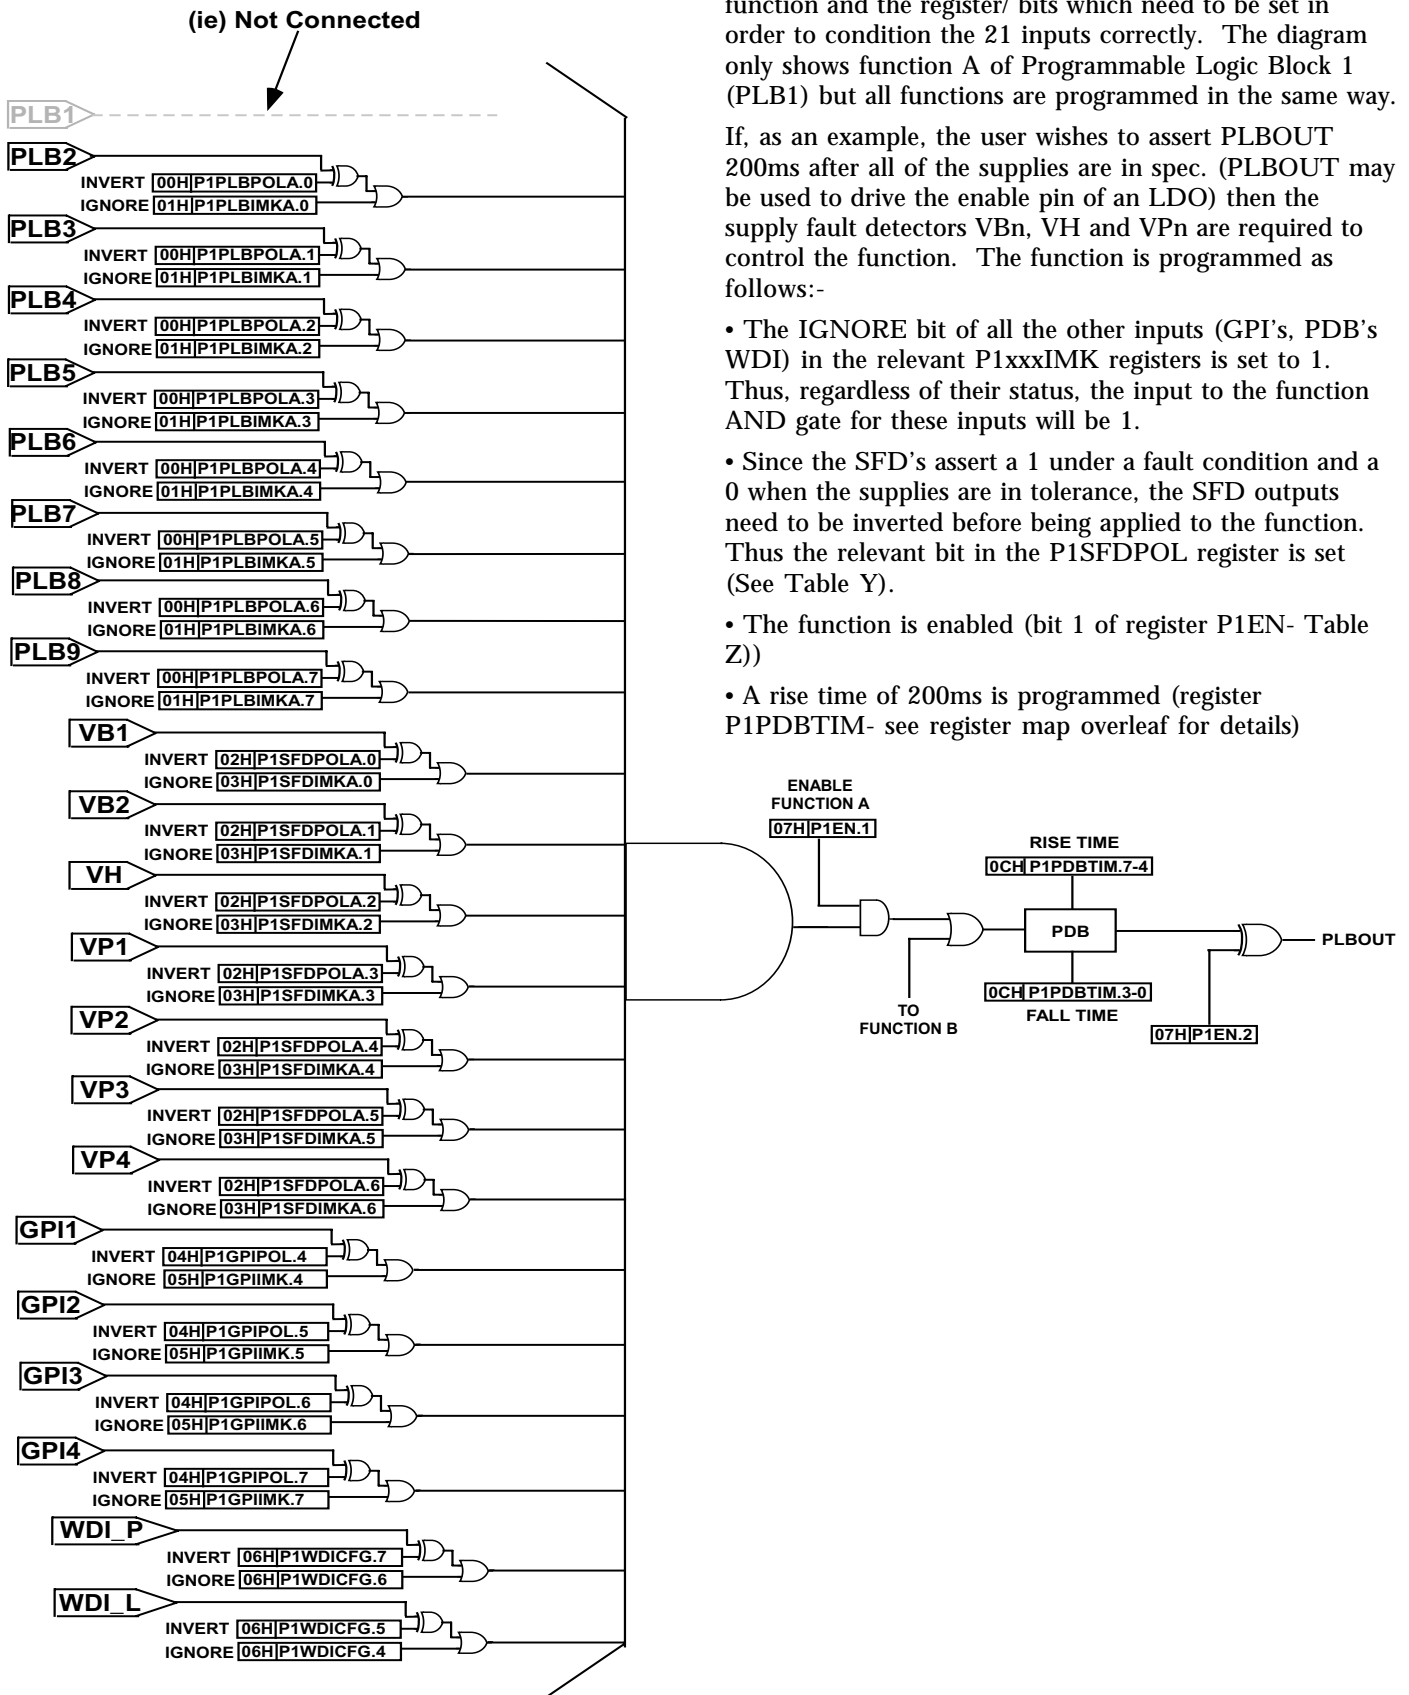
(ie) Not Connected

PLB1
PLB2
INVERT 00H P1PLBPOLA.0
IGNORE 01H P1PLBIMKA.0
PLB3
INVERT 00H P1PLBPOLA.1
IGNORE 01H P1PLBIMKA.1
PLB4
INVERT 00H P1PLBPOLA.2
IGNORE 01H P1PLBIMKA.2
PLB5
INVERT 00H P1PLBPOLA.3
IGNORE 01H P1PLBIMKA.3
PLB6
INVERT 00H P1PLBPOLA.4
IGNORE 01H P1PLBIMKA.4
PLB7
INVERT 00H P1PLBPOLA.5
IGNORE 01H P1PLBIMKA.5
PLB8
INVERT 00H P1PLBPOLA.6
IGNORE 01H P1PLBIMKA.6
PLB9
INVERT 00H P1PLBPOLA.7
IGNORE 01H P1PLBIMKA.7
VB1
INVERT 02H P1SFDPOLA.0
IGNORE 03H P1SFDIMKA.0
VB2
INVERT 02H P1SFDPOLA.1
IGNORE 03H P1SFDIMKA.1
VH
INVERT 02H P1SFDPOLA.2
IGNORE 03H P1SFDIMKA.2
VP1
INVERT 02H P1SFDPOLA.3
IGNORE 03H P1SFDIMKA.3
VP2
INVERT 02H P1SFDPOLA.4
IGNORE 03H P1SFDIMKA.4
VP3
INVERT 02H P1SFDPOLA.5
IGNORE 03H P1SFDIMKA.5
VP4
INVERT 02H P1SFDPOLA.6
IGNORE 03H P1SFDIMKA.6
GPI1
INVERT 04H P1GPIPOL.4
IGNORE 05H P1GPIIMK.4
GPI2
INVERT 04H P1GPIPOL.5
IGNORE 05H P1GPIIMK.5
GPI3
INVERT 04H P1GPIPOL.6
IGNORE 05H P1GPIIMK.6
GPI4
INVERT 04H P1GPIPOL.7
IGNORE 05H P1GPIIMK.7
WDI_P
INVERT 06H P1WDICFG.7
IGNORE 06H P1WDICFG.6
WDI_L
INVERT 06H P1WDICFG.5
IGNORE 06H P1WDICFG.4

function and the register/ bits which need to be set in order to condition the 21 inputs correctly. The diagram only shows function A of Programmable Logic Block 1 (PLB1) but all functions are programmed in the same way.

If, as an example, the user wishes to assert PLBOUT 200ms after all of the supplies are in spec. (PLBOUT may be used to drive the enable pin of an LDO) then the supply fault detectors VBn, VH and VPn are required to control the function. The function is programmed as follows:-

• The IGNORE bit of all the other inputs (GPI's, PDB's WDI) in the relevant P1xxxIMK registers is set to 1. Thus, regardless of their status, the input to the function AND gate for these inputs will be 1.

• Since the SFD's assert a 1 under a fault condition and a 0 when the supplies are in tolerance, the SFD outputs need to be inverted before being applied to the function. Thus the relevant bit in the P1SFDPOL register is set (See Table Y).

• The function is enabled (bit 1 of register P1EN- Table Z))

• A rise time of 200ms is programmed (register P1PDBTIM- see register map overleaf for details)

ENABLE FUNCTION A
07H P1EN.1
RISE TIME
0CH P1PDBTIM.7-4
PDB
0CH P1PDBTIM.3-0
FALL TIME
TO FUNCTION B
07H P1EN.2
PLBOUT